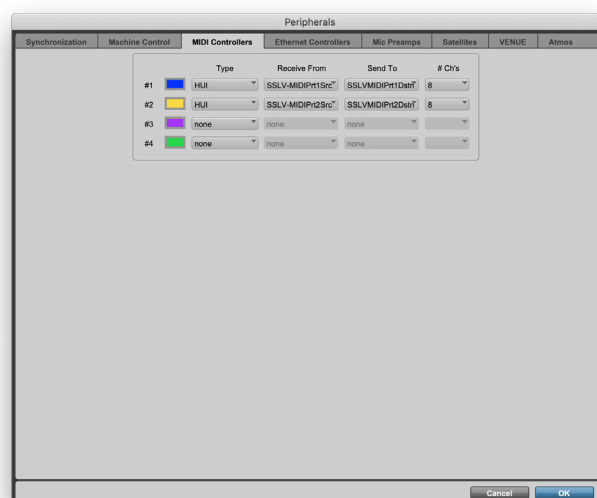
Peripherals

Synchronization | Machine Control | MIDI Controllers | Ethernet Controllers | Mic Preamps | Satellites | VENUE | Atmos

|  |  | Type | Receive From | Send To | # Ch's |
|---|---|---|---|---|---|
| #1 |  | HUI | SSLV-MIDIPrt1Src | SSLVMIDIPrt1Dstn | 8 |
| #2 |  | HUI | SSLV-MIDIPrt2Src | SSLVMIDIPrt2Dstn | 8 |
| #3 |  | none | none | none |  |
| #4 |  | none | none | none |  |

Cancel OK